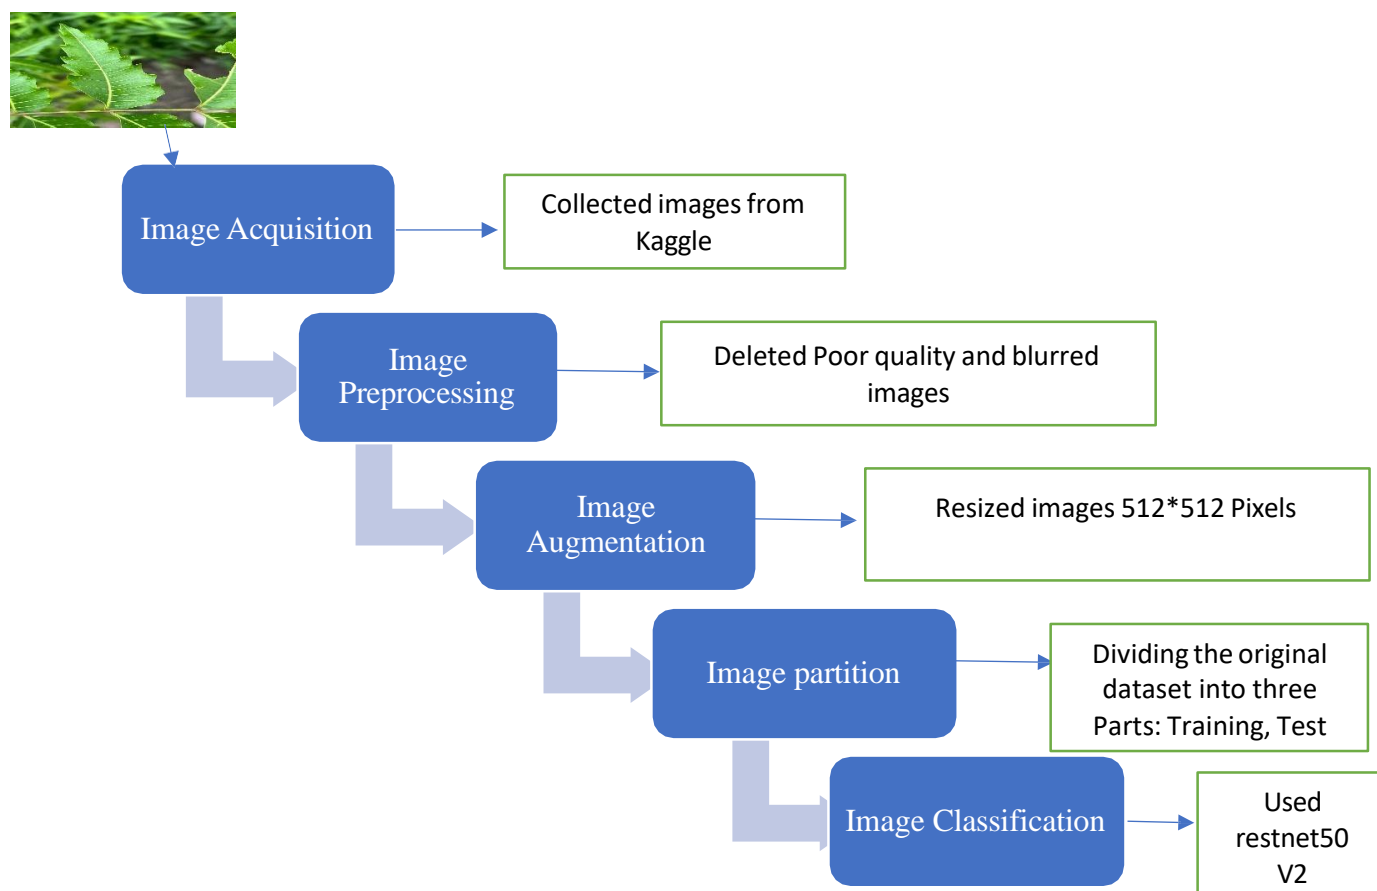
Image Acquisition

Collected images from Kaggle

Image Preprocessing

Deleted Poor quality and blurred images

Image Augmentation

Resized images 512*512 Pixels

Image partition

Dividing the original dataset into three Parts: Training, Test

Image Classification

Used restnet50 V2